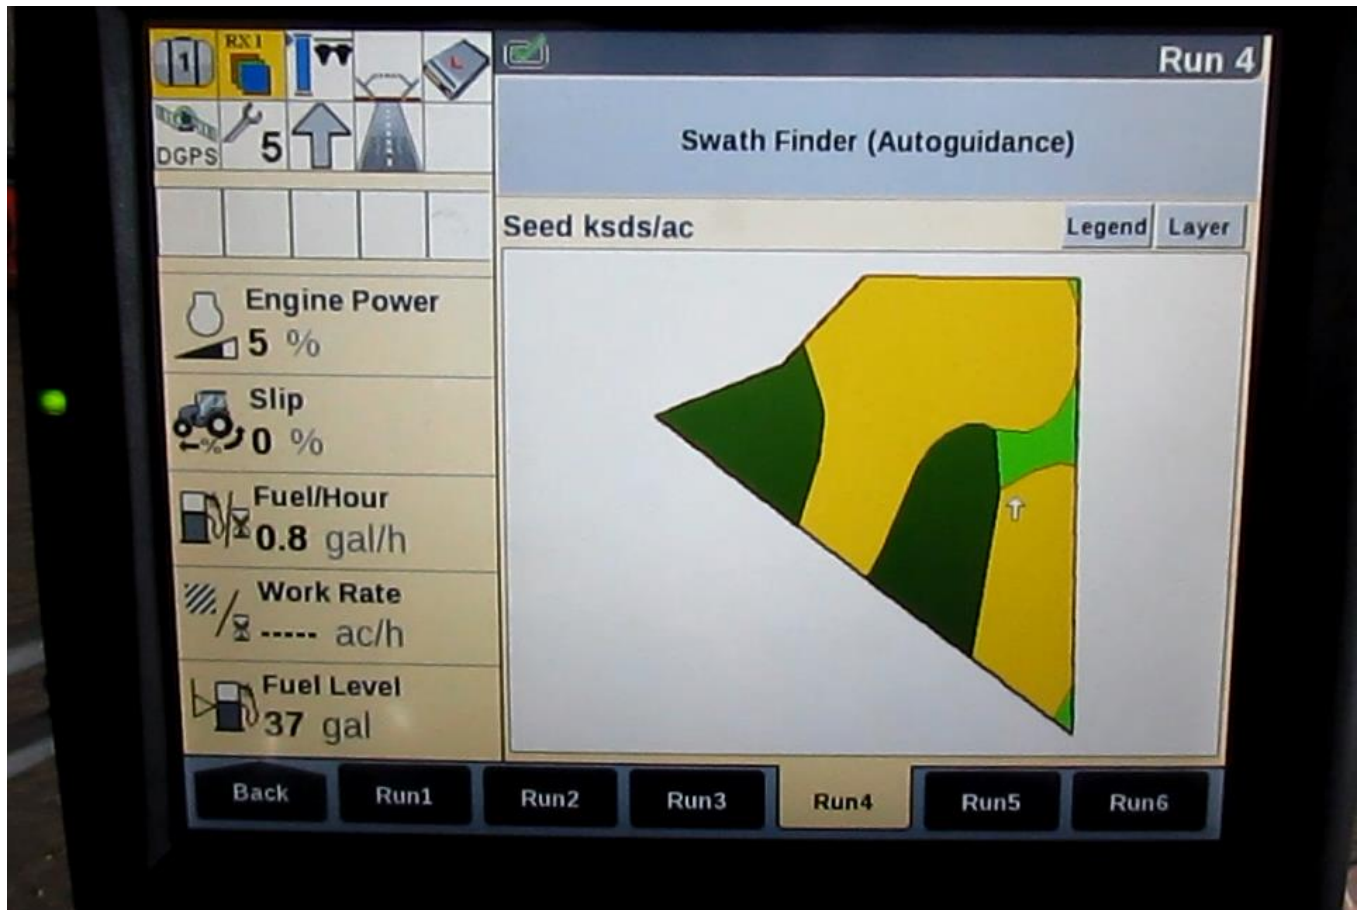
1 RX1
DGPS 5

Run 4

Swath Finder (Autoguidance)

Seed ksds/ac
Legend Layer

Engine Power
5 %

Slip
0 %

Fuel/Hour
0.8 gal/h

Work Rate
----- ac/h

Fuel Level
37 gal

Back Run1 Run2 Run3 Run4 Run5 Run6